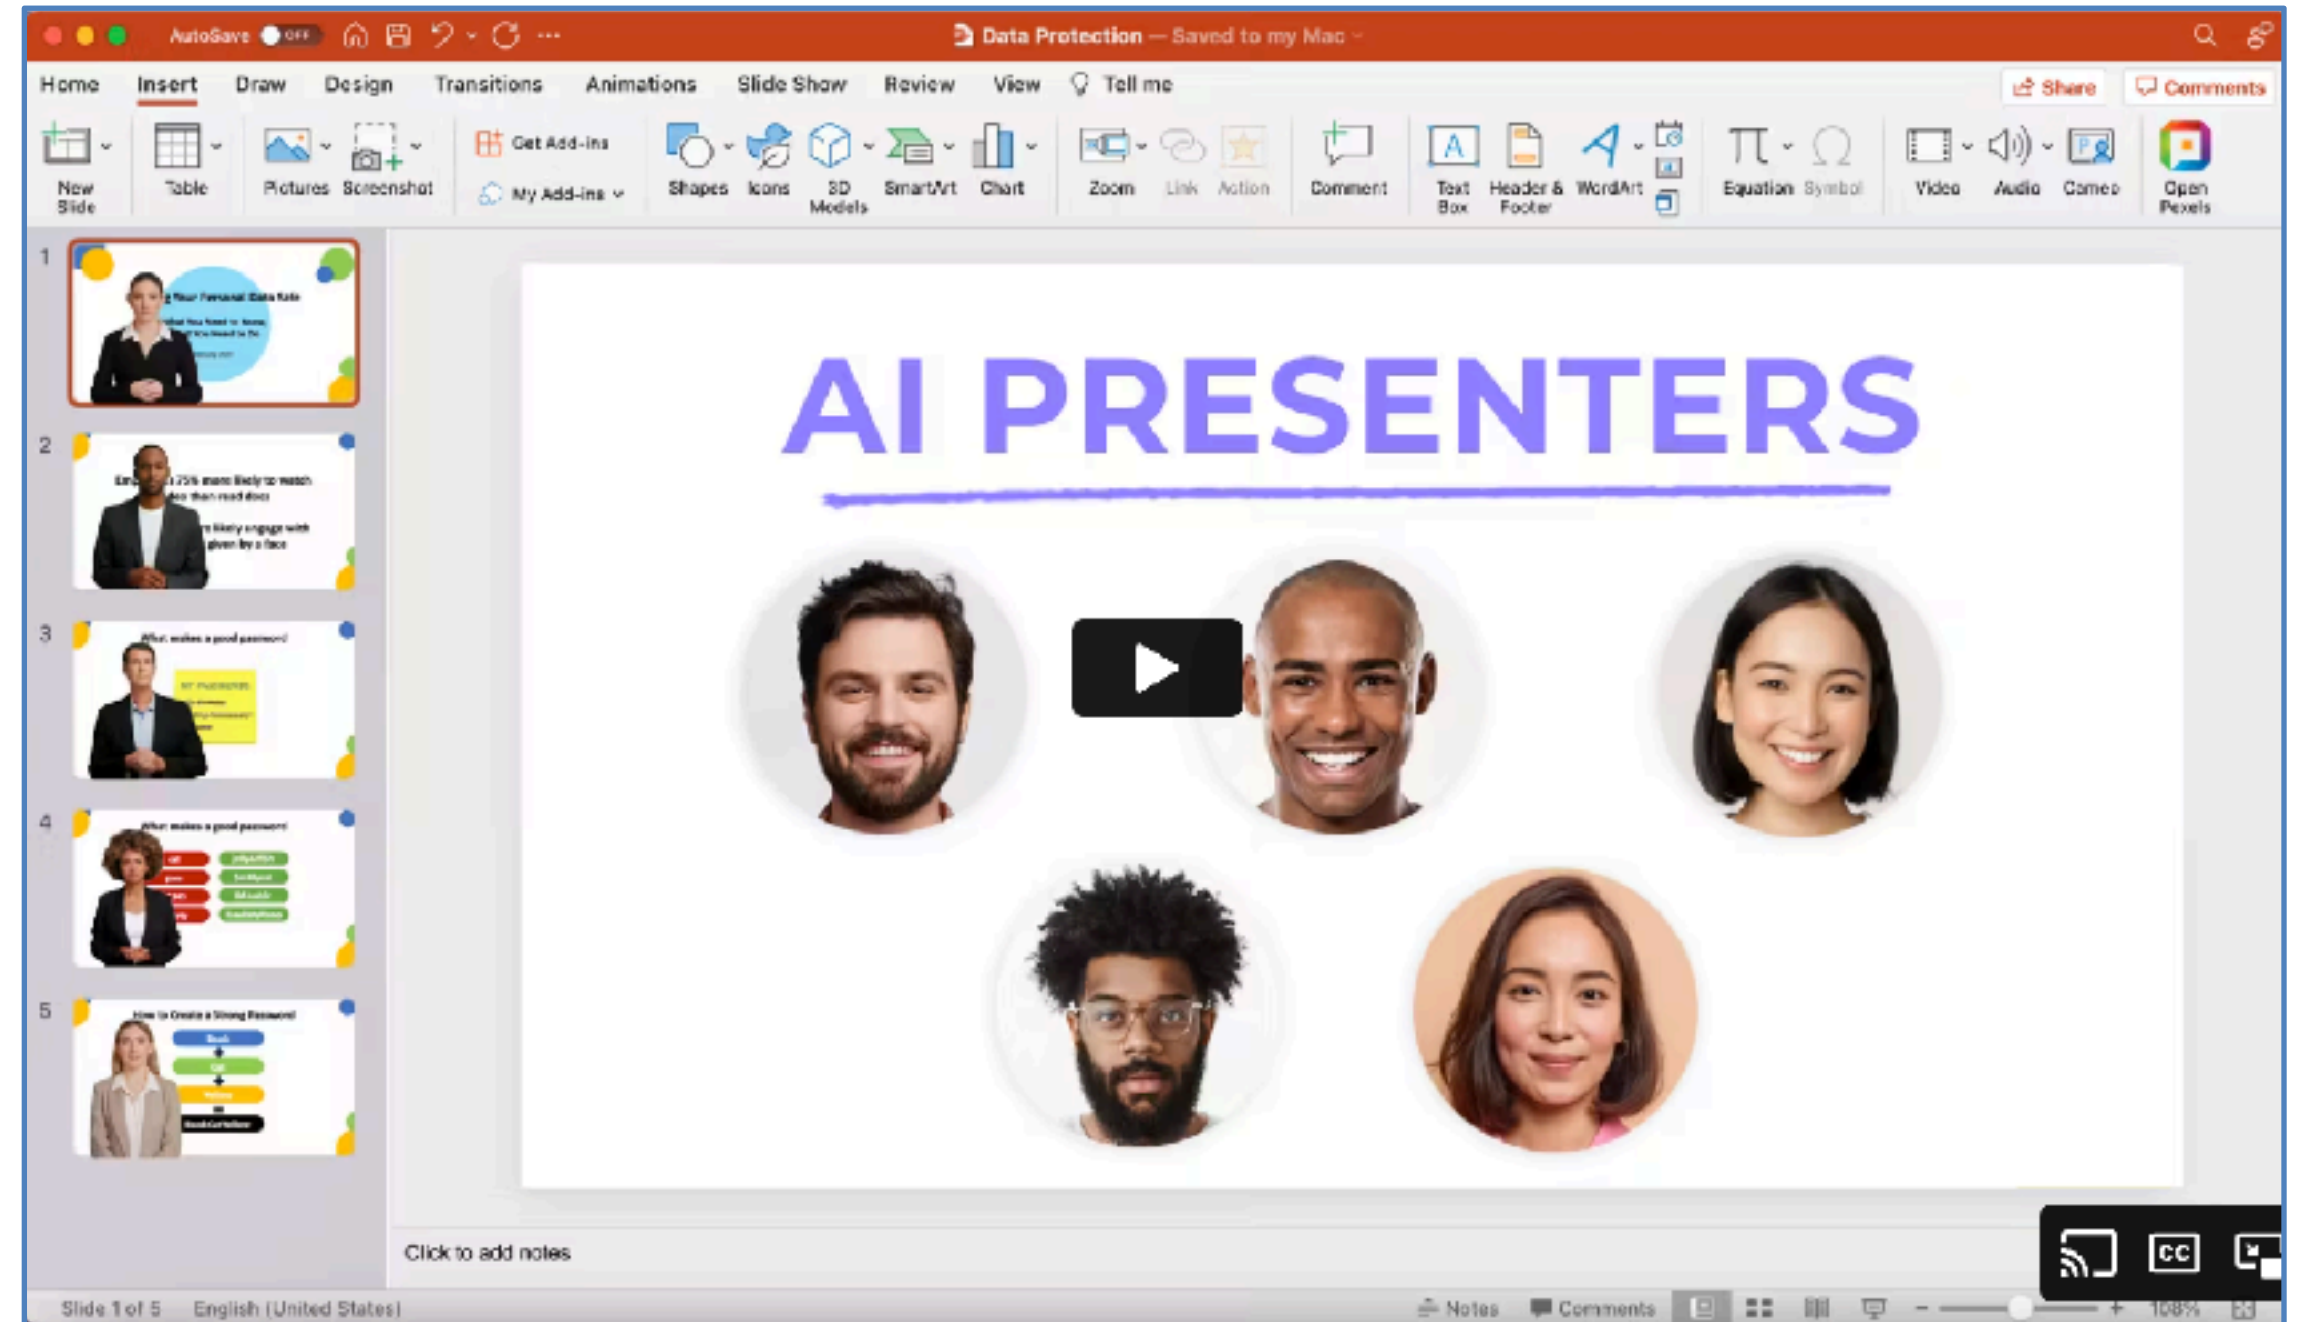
AutoSave OFF

Data Protection — Saved to my Mac

Home Insert Draw Design Transitions Animations Slide Show Review View Tell me

Share Comments

New Slide Table Pictures Screenshot Get Add-ins My Add-ins Shapes Icons 3D Models SmartArt Chart Zoom Link Action Comment Text Box Header & Footer WordArt Equation Symbol Video Audio Cameo Open Pexels

1

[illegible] Your Personal Data Safe

2

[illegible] 75% more likely to watch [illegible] than read docs

3

What makes a good password?

4

What makes a good password?

5

How to Create a Strong Password

AI PRESENTERS

Click to add notes

Slide 1 of 5 English (United States)

Notes Comments 108%

CC